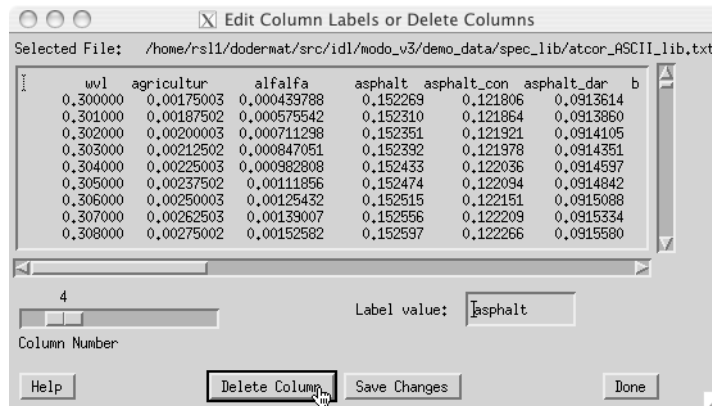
Edit Column Labels or Delete Columns

Selected File: /home/rsl1/dodermat/src/idl/modo_v3/demo_data/spec_lib/atcor_ASCII_lib.txt

| wvl | agricultur | alfalfa | asphalt | asphalt_con | asphalt_dar | b |
|---|---|---|---|---|---|---|
| 0.300000 | 0.00175003 | 0.000439788 | 0.152269 | 0.121806 | 0.0913614 | |
| 0.301000 | 0.00187502 | 0.000575542 | 0.152310 | 0.121864 | 0.0913860 | |
| 0.302000 | 0.00200003 | 0.000711298 | 0.152351 | 0.121921 | 0.0914105 | |
| 0.303000 | 0.00212502 | 0.000847051 | 0.152392 | 0.121978 | 0.0914351 | |
| 0.304000 | 0.00225003 | 0.000982808 | 0.152433 | 0.122036 | 0.0914597 | |
| 0.305000 | 0.00237502 | 0.00111856 | 0.152474 | 0.122094 | 0.0914842 | |
| 0.306000 | 0.00250003 | 0.00125432 | 0.152515 | 0.122151 | 0.0915088 | |
| 0.307000 | 0.00262503 | 0.00139007 | 0.152556 | 0.122209 | 0.0915334 | |
| 0.308000 | 0.00275002 | 0.00152582 | 0.152597 | 0.122266 | 0.0915580 | |

4

Column Number

Label value: asphalt

Help

Delete Column

Save Changes

Done